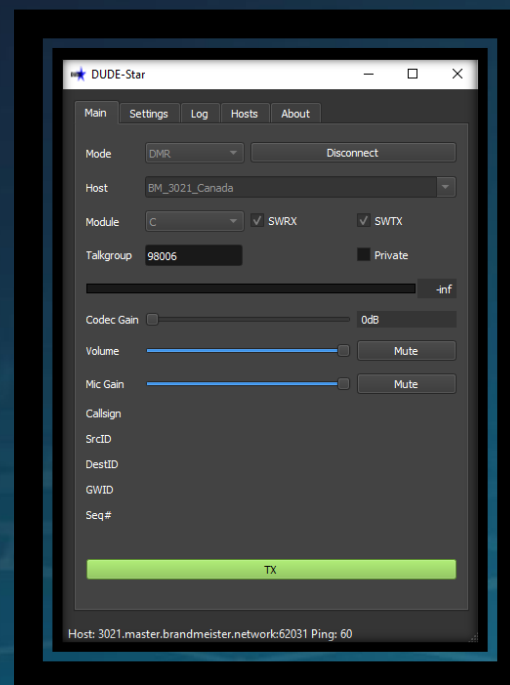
DUDE-Star

Main Settings Log Hosts About

Mode DMR Disconnect

Host BM_3021_Canada

Module C SWRX SWTX

Talkgroup 98006 Private

-inf

Codec Gain 0dB

Volume Mute

Mic Gain Mute

Callsign

SrcID

DestID

GWID

Seq#

TX

Host: 3021.master.brandmeister.network:62031 Ping: 60